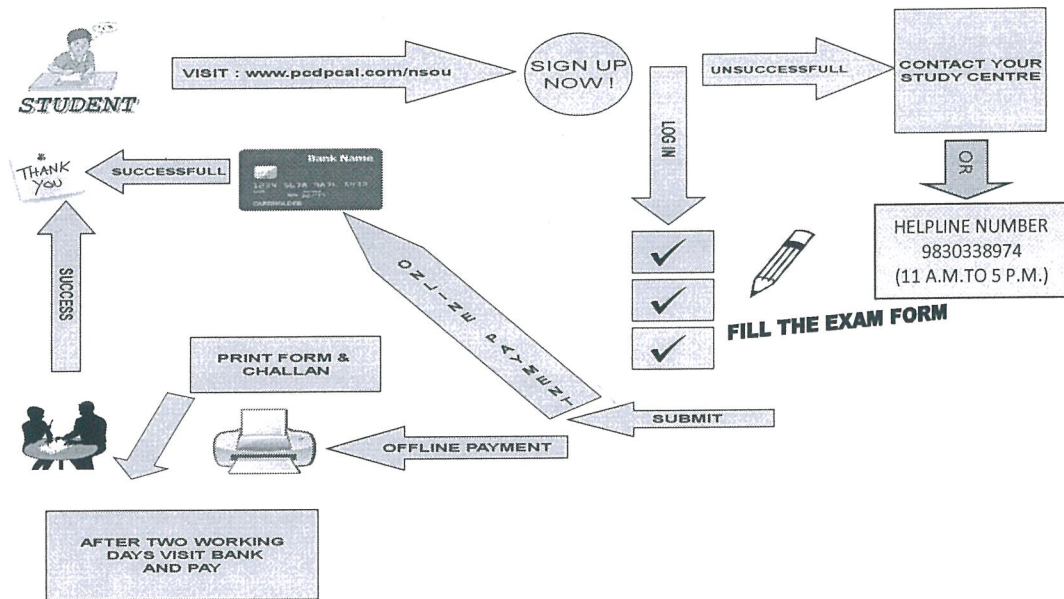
STUDENT

VISIT : www.pcdpcal.com/nsou

SIGN UP NOW !

UNSUCCESSFULL

CONTACT YOUR STUDY CENTRE

OR

HELPLINE NUMBER 9830338974 (11 A.M.TO 5 P.M.)

LOG IN

FILL THE EXAM FORM

THANK YOU

SUCCESSFULL

Bank Name

1234 5678 9876 5432

CARDHOLDER

ONLINE PAYMENT

SUCCESS

PRINT FORM & CHALLAN

SUBMIT

OFFLINE PAYMENT

AFTER TWO WORKING DAYS VISIT BANK AND PAY